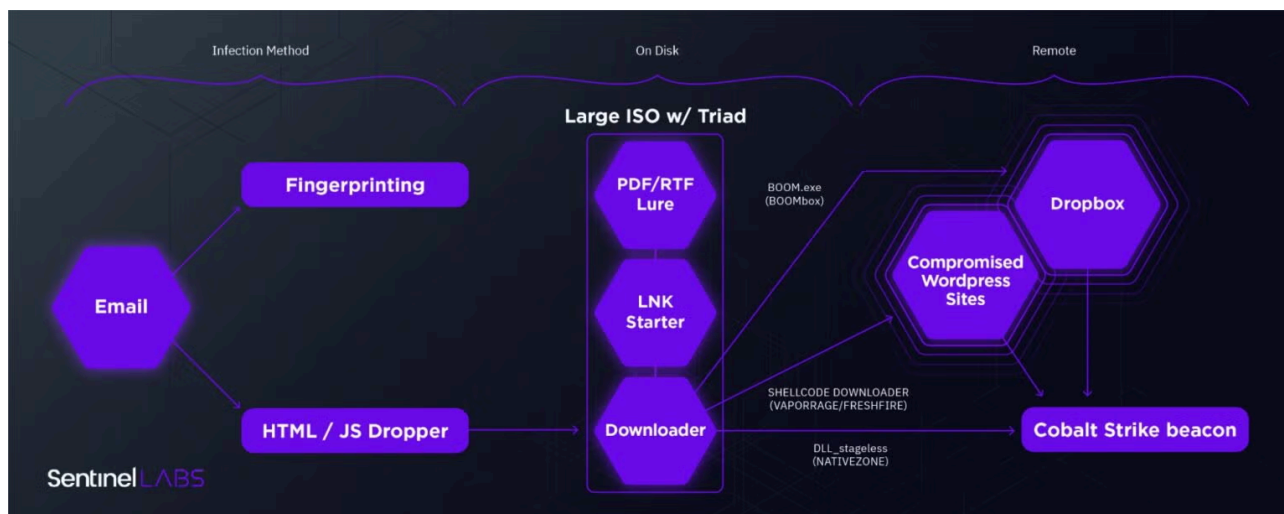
Infection Method

On Disk

Remote

Large ISO w/ Triad

Fingerprinting

Email

HTML / JS Dropper

PDF/RTF Lure

LNK Starter

Downloader

BOOM.exe (BOOMbox)

SHELLCODE DOWNLOADER (VAPORRAGE/FRESHFIRE)

DLL_stageless (NATIVEZONE)

Dropbox

Compromised Wordpress Sites

Cobalt Strike beacon

SentinelLABS